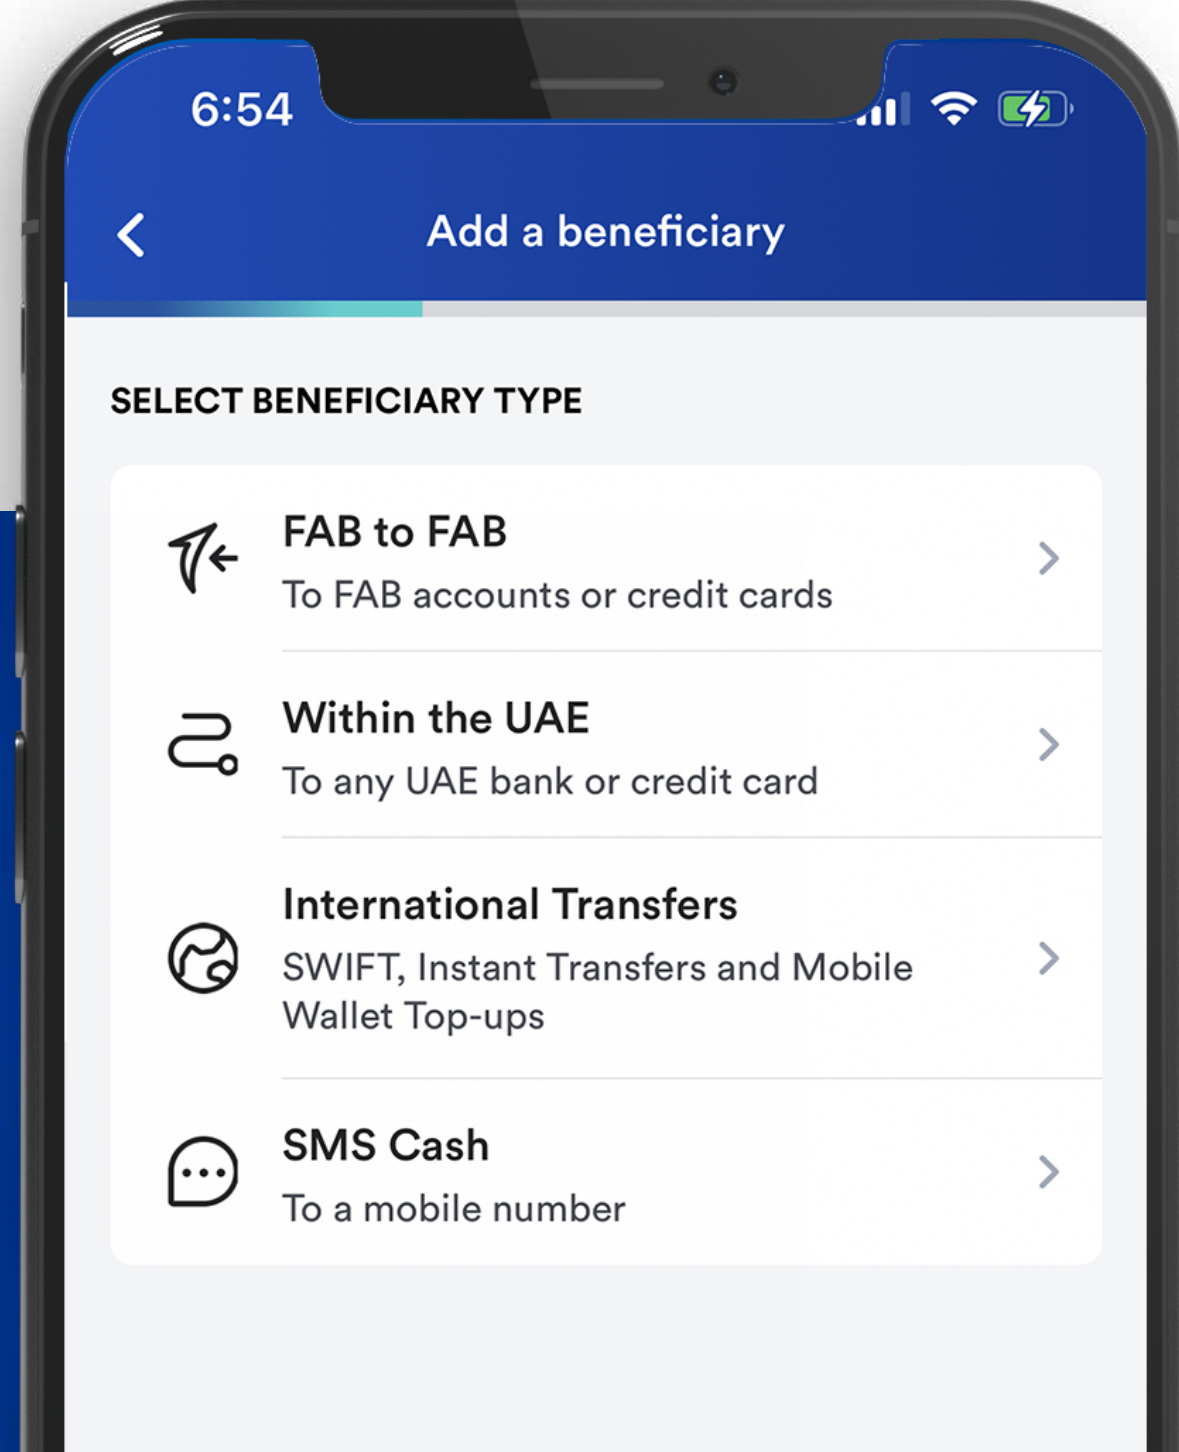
6:54

Add a beneficiary

SELECT BENEFICIARY TYPE

FAB to FAB
To FAB accounts or credit cards

Within the UAE
To any UAE bank or credit card

International Transfers
SWIFT, Instant Transfers and Mobile Wallet Top-ups

SMS Cash
To a mobile number